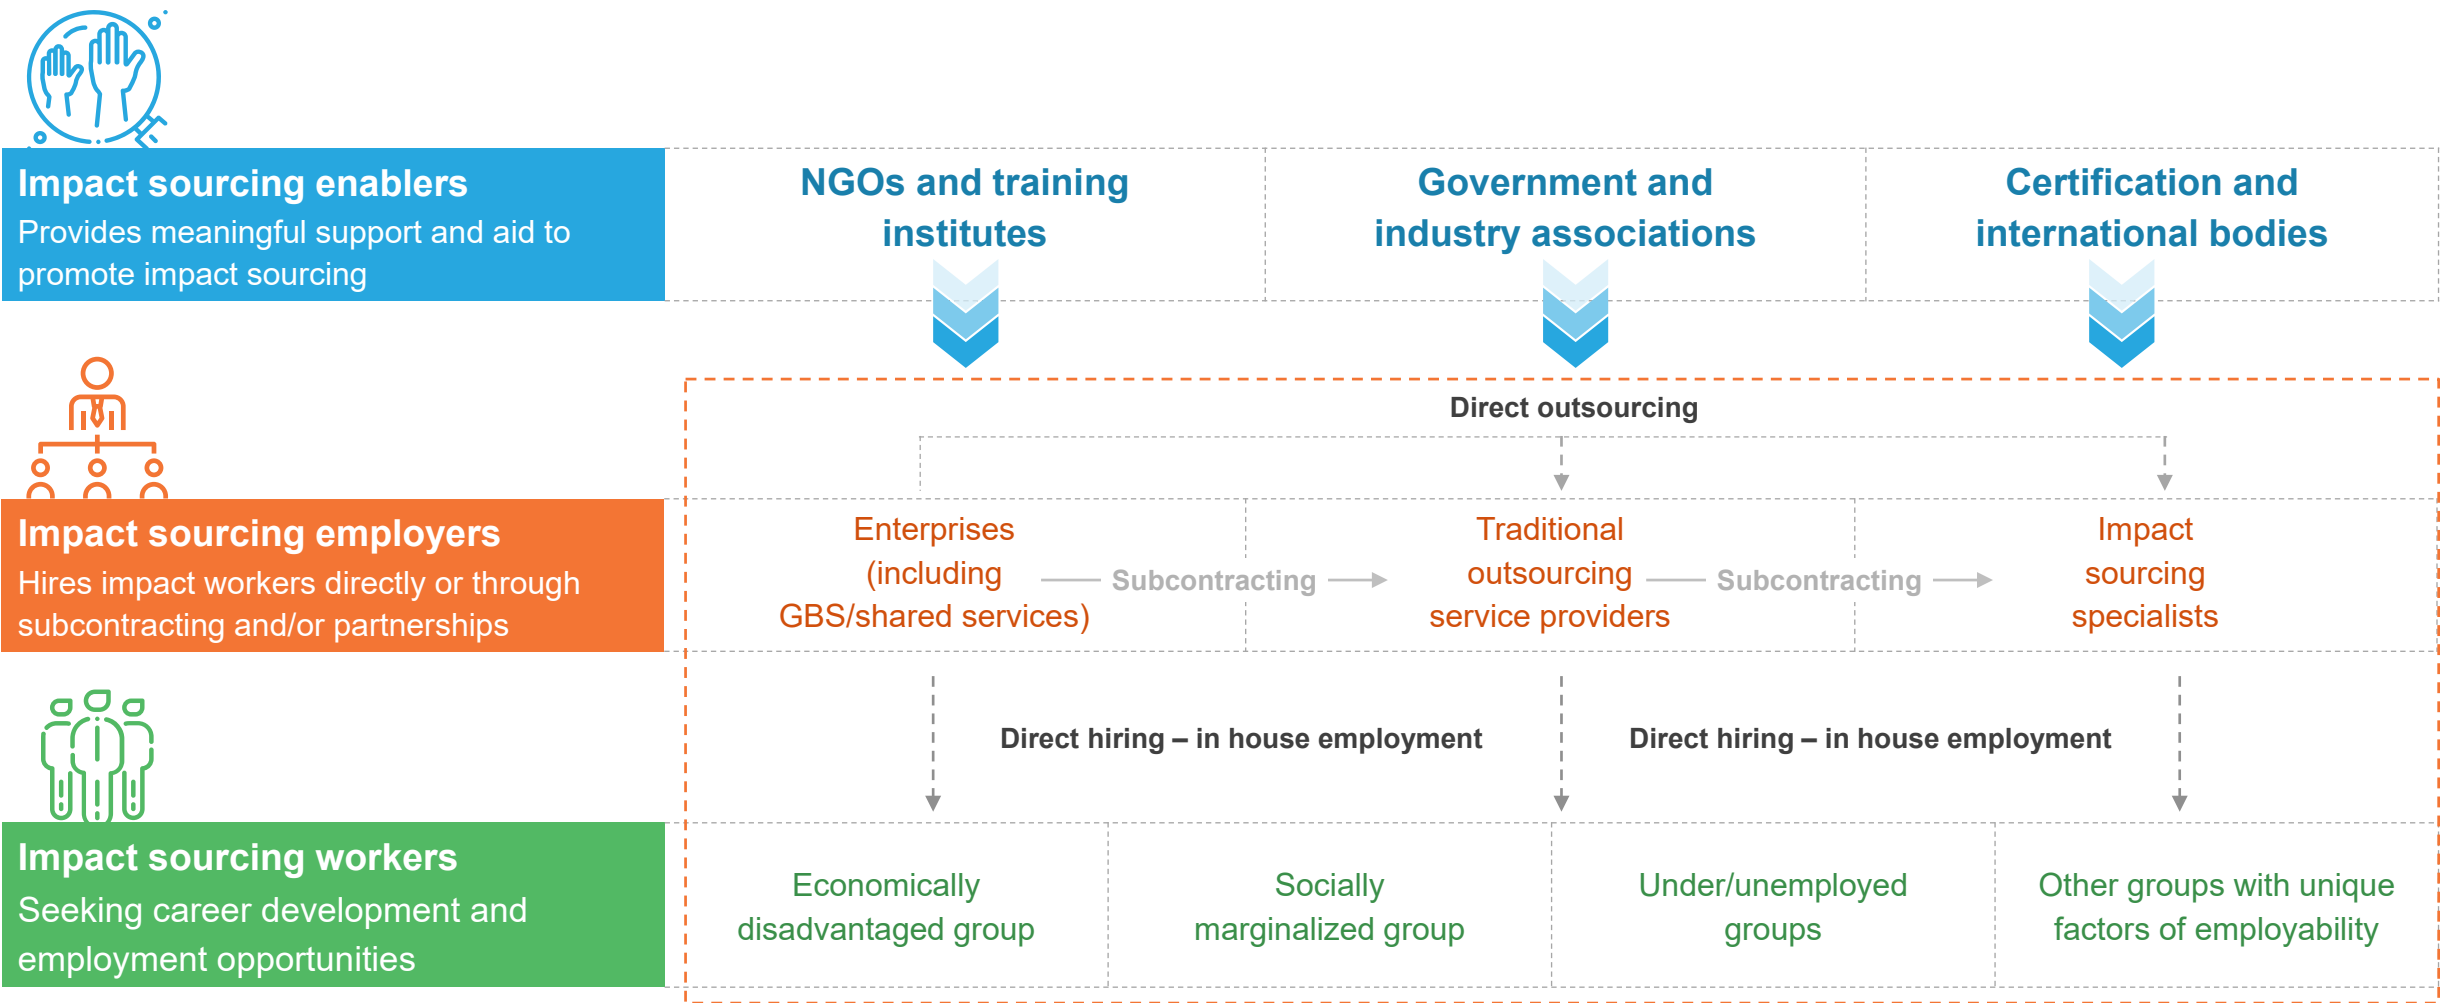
Impact sourcing enablers
Provides meaningful support and aid to promote impact sourcing

NGOs and training institutes

Government and industry associations

Certification and international bodies

Impact sourcing employers
Hires impact workers directly or through subcontracting and/or partnerships

Direct outsourcing

Enterprises (including GBS/shared services)

Subcontracting

Traditional outsourcing service providers

Subcontracting

Impact sourcing specialists

Impact sourcing workers
Seeking career development and employment opportunities

Direct hiring – in house employment

Direct hiring – in house employment

Economically disadvantaged group

Socially marginalized group

Under/unemployed groups

Other groups with unique factors of employability